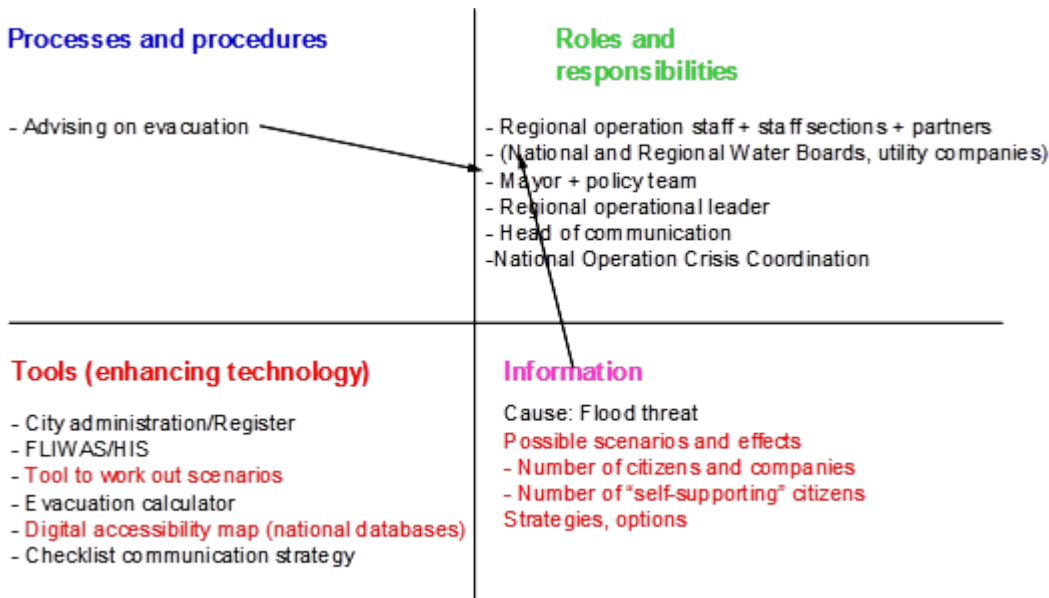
Processes and procedures

- Advising on evacuation

Roles and responsibilities

- Regional operation staff + staff sections + partners
- (National and Regional Water Boards, utility companies)
- Mayor + policy team
- Regional operational leader
- Head of communication
-National Operation Crisis Coordination

Tools (enhancing technology)

- City administration/Register
- FLIWAS/HIS
- Tool to work out scenarios
- Evacuation calculator
- Digital accessibility map (national databases)
- Checklist communication strategy

Information

Cause: Flood threat
Possible scenarios and effects
- Number of citizens and companies
- Number of "self-supporting" citizens
Strategies, options